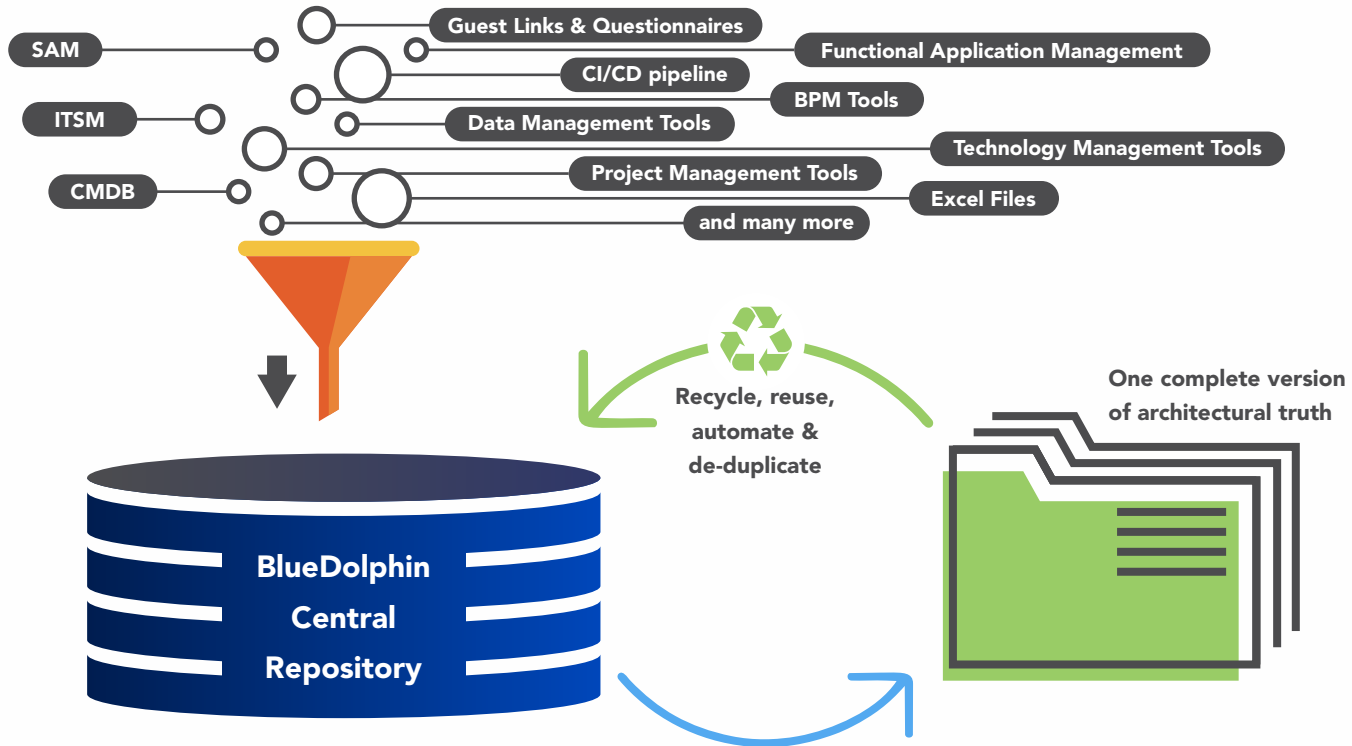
Guest Links & Questionnaires

SAM

Functional Application Management

CI/CD pipeline

BPM Tools

ITSM

Data Management Tools

Technology Management Tools

Project Management Tools

CMDB

Excel Files

and many more

Recycle, reuse, automate & de-duplicate

One complete version of architectural truth

BlueDolphin Central Repository